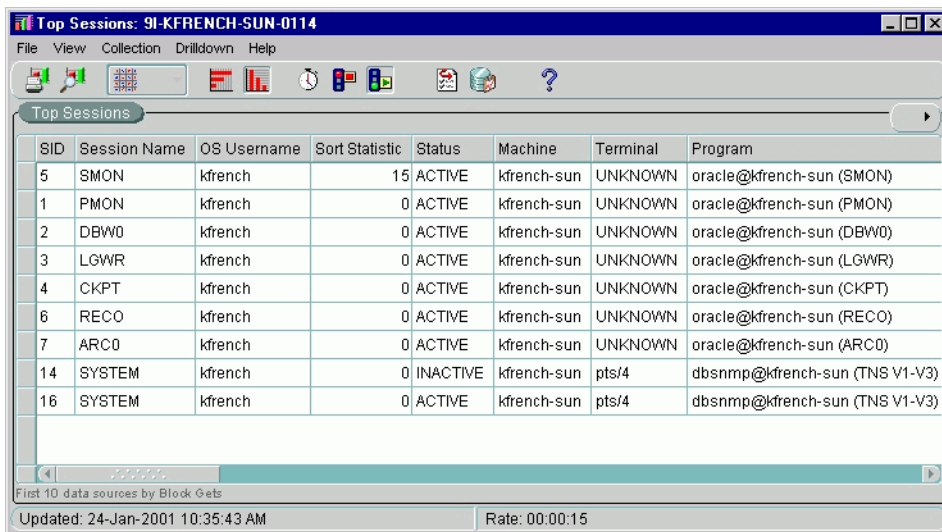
Top Sessions: 9I-KFRENCH-SUN-0114

File View Collection Drilldown Help

Top Sessions

| SID | Session Name | OS Username | Sort Statistic | Status | Machine | Terminal | Program |
|---|---|---|---|---|---|---|---|
| 5 | SMON | kfrench | 15 | ACTIVE | kfrench-sun | UNKNOWN | oracle@kfrench-sun (SMON) |
| 1 | PMON | kfrench | 0 | ACTIVE | kfrench-sun | UNKNOWN | oracle@kfrench-sun (PMON) |
| 2 | DBW0 | kfrench | 0 | ACTIVE | kfrench-sun | UNKNOWN | oracle@kfrench-sun (DBW0) |
| 3 | LGWR | kfrench | 0 | ACTIVE | kfrench-sun | UNKNOWN | oracle@kfrench-sun (LGWR) |
| 4 | CKPT | kfrench | 0 | ACTIVE | kfrench-sun | UNKNOWN | oracle@kfrench-sun (CKPT) |
| 6 | RECO | kfrench | 0 | ACTIVE | kfrench-sun | UNKNOWN | oracle@kfrench-sun (RECO) |
| 7 | ARC0 | kfrench | 0 | ACTIVE | kfrench-sun | UNKNOWN | oracle@kfrench-sun (ARC0) |
| 14 | SYSTEM | kfrench | 0 | INACTIVE | kfrench-sun | pts/4 | dbsnmp@kfrench-sun (TNS V1-V3) |
| 16 | SYSTEM | kfrench | 0 | ACTIVE | kfrench-sun | pts/4 | dbsnmp@kfrench-sun (TNS V1-V3) |

First 10 data sources by Block Gets

Updated: 24-Jan-2001 10:35:43 AM

Rate: 00:00:15